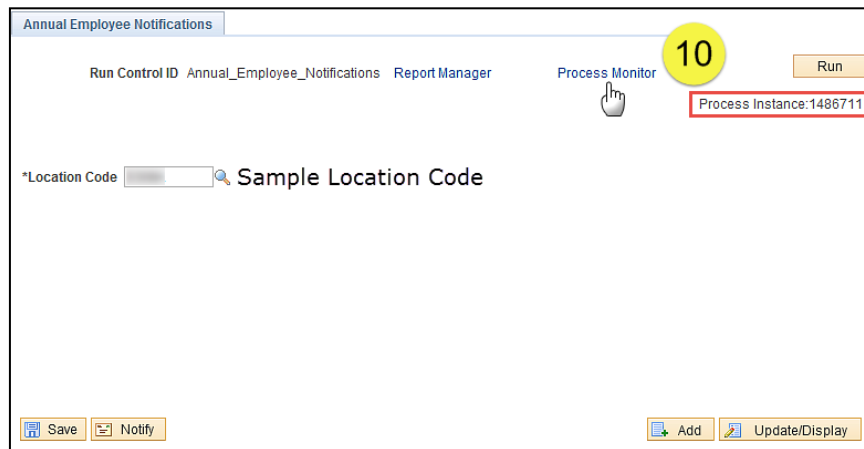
Annual Employee Notifications

Run Control ID Annual_Employee_Notifications Report Manager Process Monitor

10

Run

Process Instance:1486711

*Location Code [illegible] Sample Location Code

Save Notify

Add Update/Display